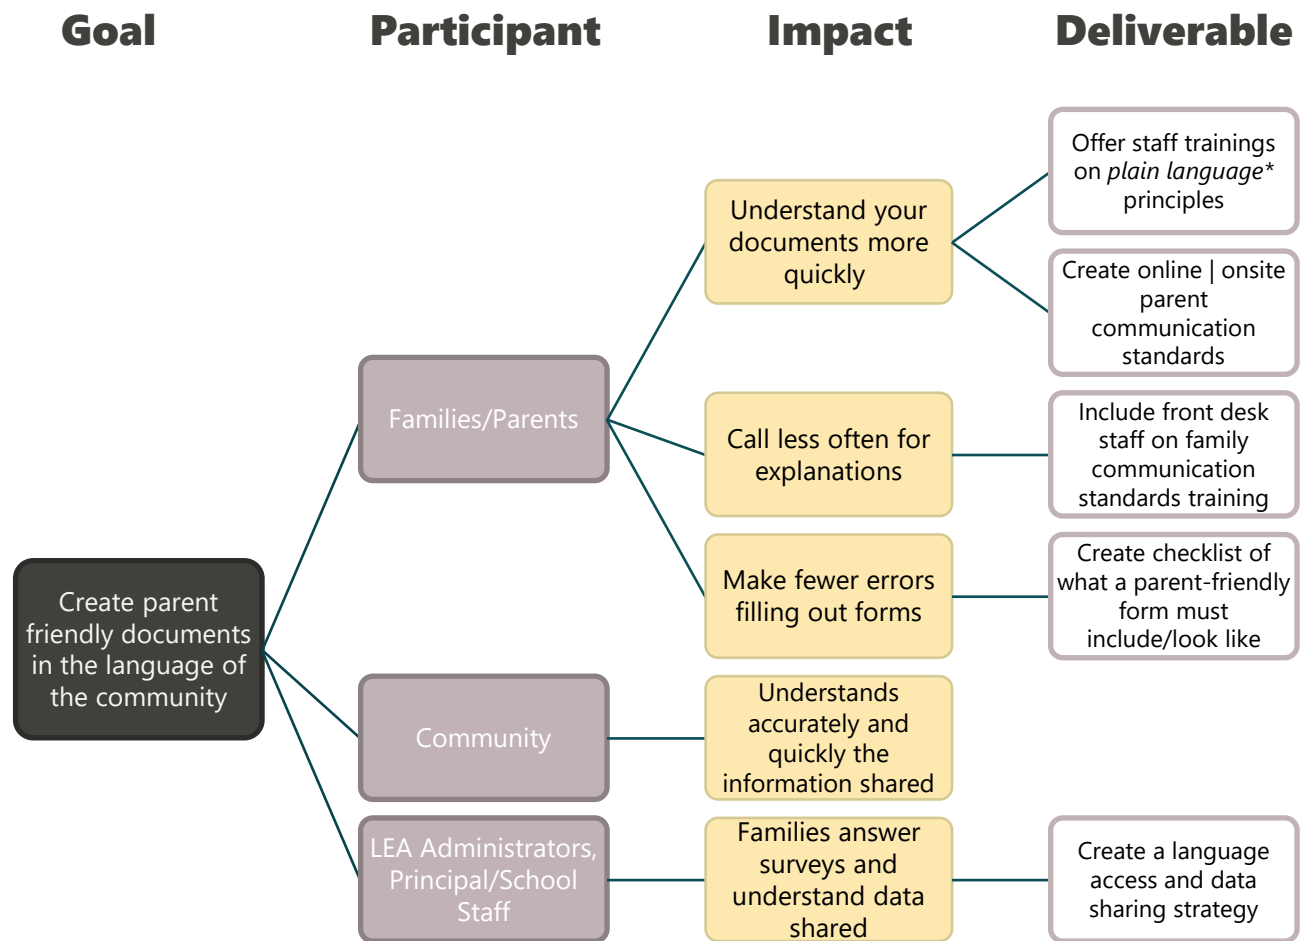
Goal

Participant

Impact

Deliverable

Create parent friendly documents in the language of the community

Families/Parents

Understand your documents more quickly

Offer staff trainings on *plain language** principles

Create online | onsite parent communication standards

Call less often for explanations

Include front desk staff on family communication standards training

Make fewer errors filling out forms

Create checklist of what a parent-friendly form must include/look like

Community

Understands accurately and quickly the information shared

LEA Administrators, Principal/School Staff

Families answer surveys and understand data shared

Create a language access and data sharing strategy